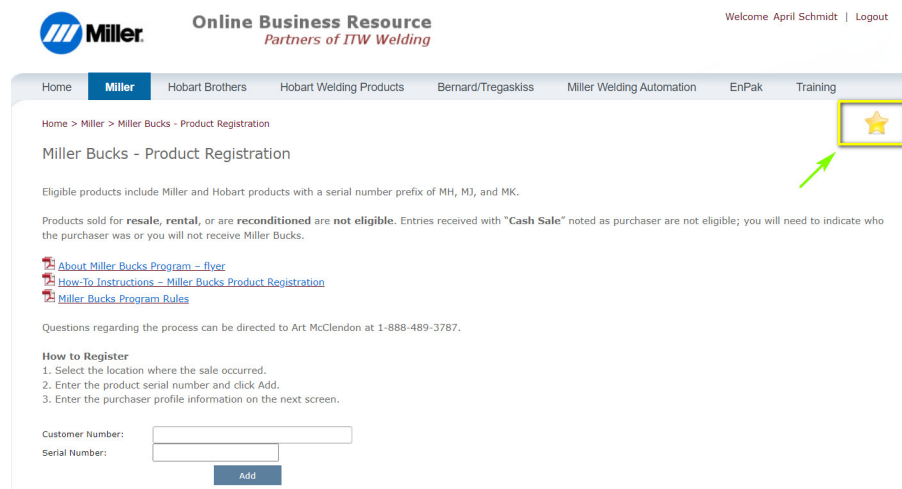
Miller

Online Business Resource
Partners of ITW Welding

Welcome April Schmidt | Logout

Home | Miller | Hobart Brothers | Hobart Welding Products | Bernard/Tregaskiss | Miller Welding Automation | EnPak | Training

Home > Miller > Miller Bucks - Product Registration

Miller Bucks - Product Registration

Eligible products include Miller and Hobart products with a serial number prefix of MH, MJ, and MK.

Products sold for **resale**, **rental**, or are **reconditioned** are **not eligible**. Entries received with **"Cash Sale"** noted as purchaser are not eligible; you will need to indicate who the purchaser was or you will not receive Miller Bucks.

About Miller Bucks Program – flyer
How-To Instructions – Miller Bucks Product Registration
Miller Bucks Program Rules

Questions regarding the process can be directed to Art McClendon at 1-888-489-3787.

**How to Register**
1. Select the location where the sale occurred.
2. Enter the product serial number and click Add.
3. Enter the purchaser profile information on the next screen.

Customer Number:
Serial Number:

Add